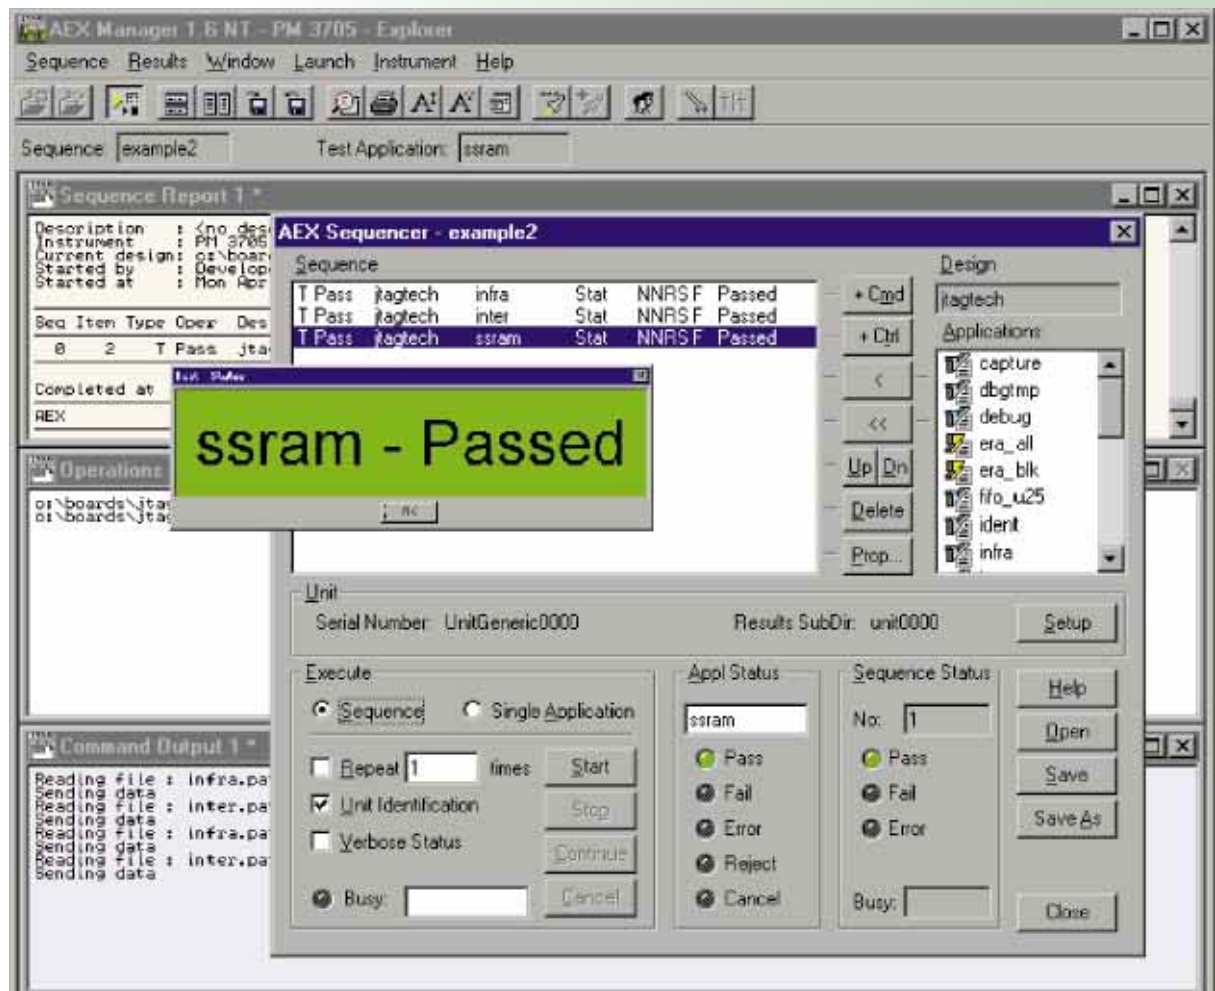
AEX Manager 1.6 NT - PM 3705 - Explorer

Sequence Results Window Launch Instrument Help

Sequence: example2 Test Application: ssram

Sequence Report 1 *

Description : <no des
Instrument : PM 3705
Current design: c:\boar
Started by : Develop
Started at : Mon Apr

Seq Item Type Oper Des
0 2 T Pass jta

Completed at
AEX

Operations

c:\boards\jta
c:\boards\jta

Command Output 1 *

Reading file : infra.pa
Sending data
Reading file : inter.pa
Sending data
Reading file : infra.pa
Sending data
Reading file : inter.pa
Sending data

AEX Sequencer - example2

Sequence

| T Pass | jtagtech | infra | Stat | NNRSF | Passed |
|---|---|---|---|---|---|
| T Pass | jtagtech | inter | Stat | NNRSF | Passed |
| T Pass | jtagtech | ssram | Stat | NNRSF | Passed |

+ Cmd
+ Ctrl
<
<<
Up Dn
Delete
Prop...

Design
jtagtech
Applications
capture
dbgtmp
debug
era_all
era_blk
fifo_u25
ident
infra

Test Status
ssram - Passed
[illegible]

Unit
Serial Number: UnitGeneric0000 Results SubDir: unit0000 Setup

Execute
Sequence Single Application
Repeat 1 times Start
Unit Identification Stop
Verbose Status Continue
Busy: Cancel

Appl Status
ssram
Pass
Fail
Error
Reject
Cancel

Sequence Status
No: 1
Pass
Fail
Error
Busy:

Help
Open
Save
Save As
Close